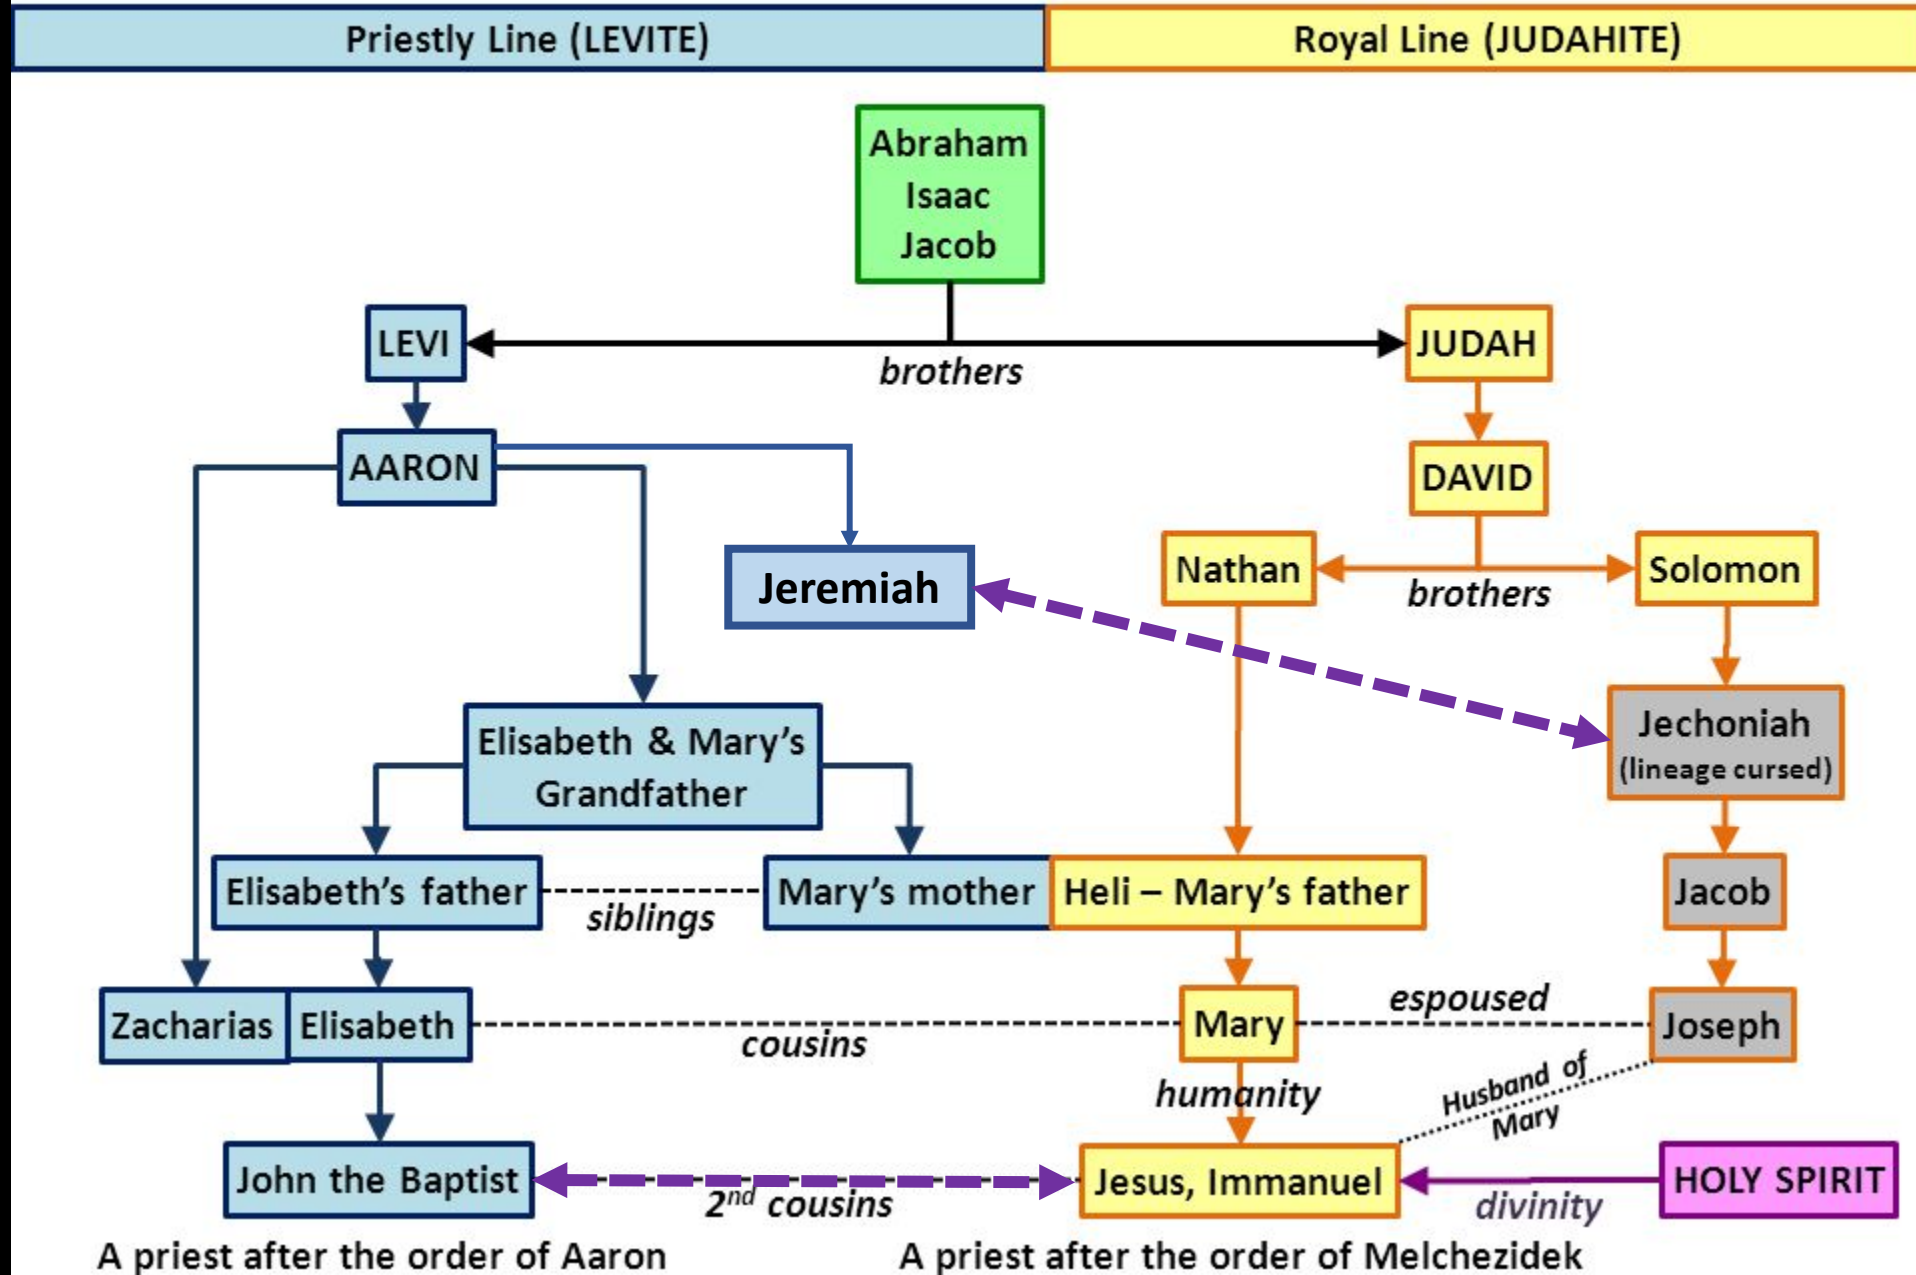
Priestly Line (LEVITE)

Royal Line (JUDAHITE)

Abraham
Isaac
Jacob

LEVI

brothers

JUDAH

AARON

DAVID

Jeremiah

Nathan

brothers

Solomon

Jechoniah
(lineage cursed)

Elisabeth & Mary's Grandfather

Elisabeth's father

siblings

Mary's mother

Heli – Mary's father

Jacob

Zacharias

Elisabeth

cousins

Mary

espoused

Joseph

humanity

Husband of Mary

John the Baptist

$2^{nd}$ cousins

Jesus, Immanuel

divinity

HOLY SPIRIT

A priest after the order of Aaron

A priest after the order of Melchezidek